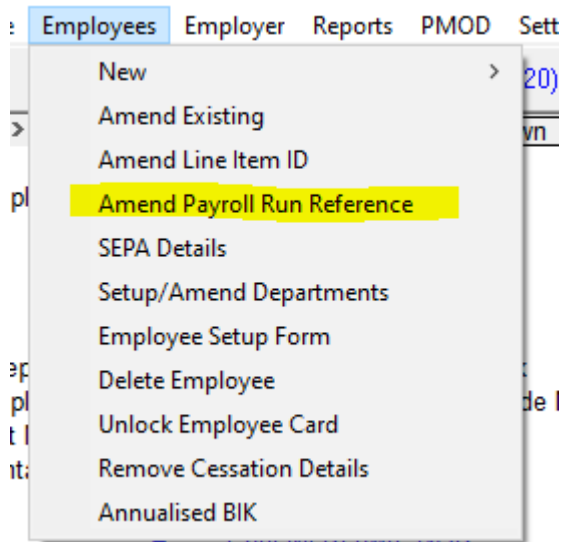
e Employees Employer Reports PMOD Sett

New >
Amend Existing
Amend Line Item ID
Amend Payroll Run Reference
SEPA Details
Setup/Amend Departments
Employee Setup Form
Delete Employee
Unlock Employee Card
Remove Cessation Details
Annualised BIK

20)
wn
pl
ep
pl
t l
nt
de l